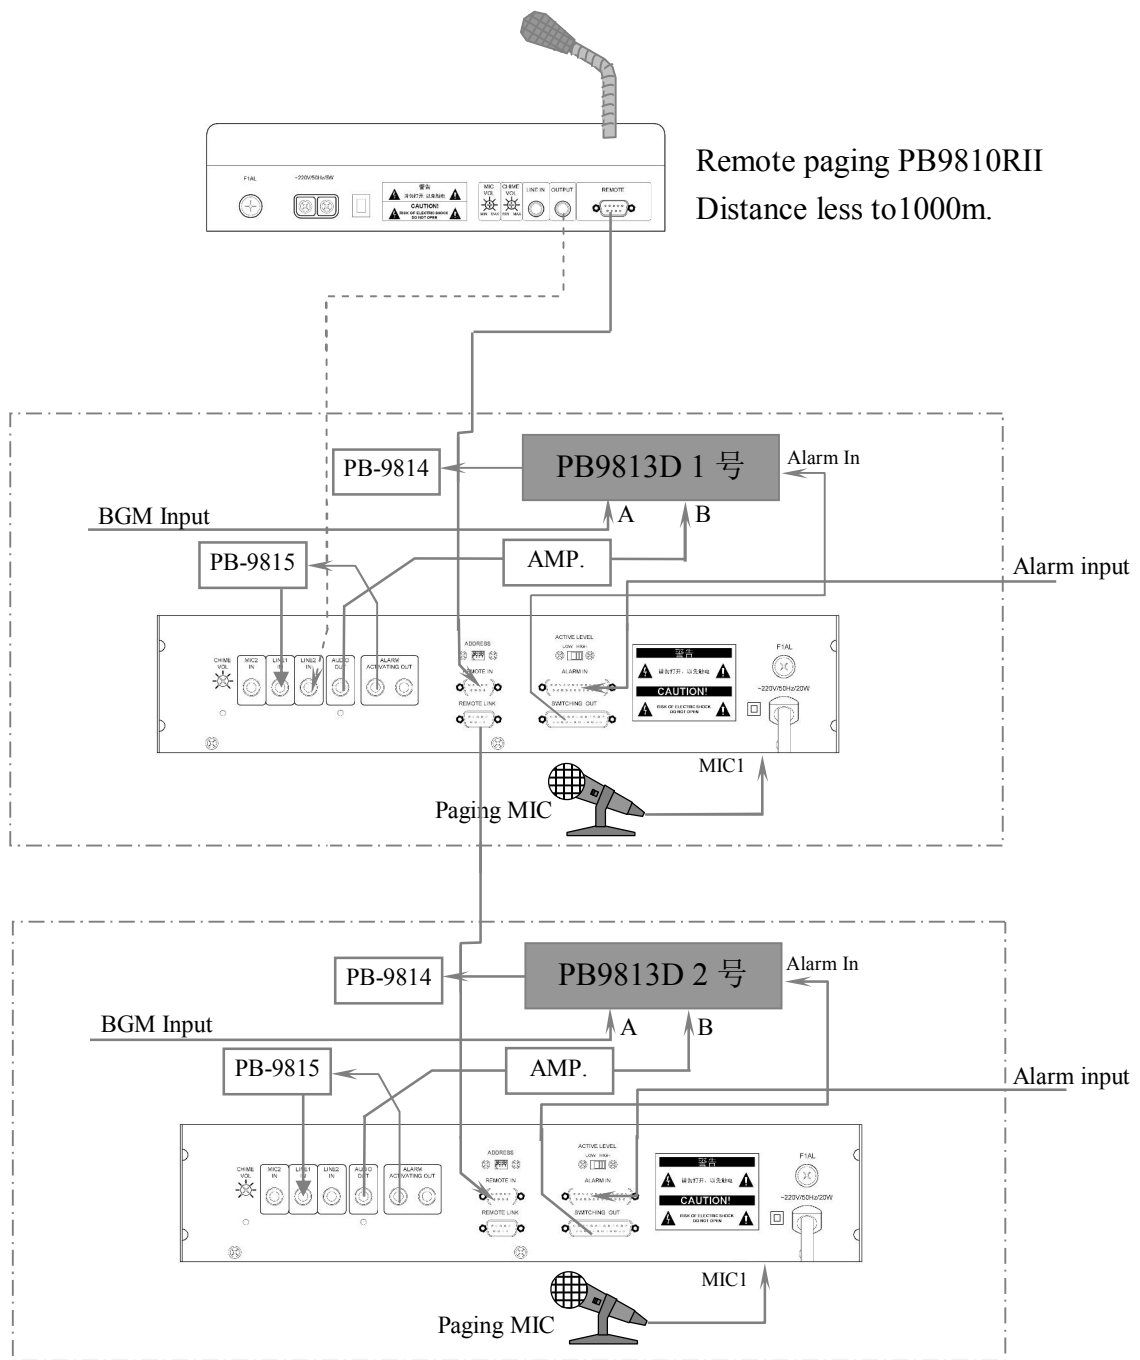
F1AL
~220V/50Hz/8W
警告
请勿打开，以免触电
CAUTION!
RISK OF ELECTRIC SHOCK DO NOT OPEN
MIC VOL
CHIME VOL
MIN MAX
LINE IN
OUTPUT
REMOTE

Remote paging PB9810RII
Distance less to1000m.

PB-9814
PB9813D 1 号
Alarm In
BGM Input
A
B
PB-9815
AMP.
Alarm input
CHIME VOL
MIC2 IN
LINE1 IN
LINE2 IN
AUDIO OUT
ALARM ACTIVATING OUT
ADDRESS
REMOTE IN
REMOTE LINK
ACTIVE LEVEL
LOW HIGH
ALARM IN
SWITCHING OUT
警告
请勿打开，以免触电
CAUTION!
RISK OF ELECTRIC SHOCK DO NOT OPEN
F1AL
~220V/50Hz/20W
MIC1
Paging MIC

PB-9814
PB9813D 2 号
Alarm In
BGM Input
A
B
PB-9815
AMP.
Alarm input
CHIME VOL
MIC2 IN
LINE1 IN
LINE2 IN
AUDIO OUT
ALARM ACTIVATING OUT
ADDRESS
REMOTE IN
REMOTE LINK
ACTIVE LEVEL
LOW HIGH
ALARM IN
SWITCHING OUT
警告
请勿打开，以免触电
CAUTION!
RISK OF ELECTRIC SHOCK DO NOT OPEN
F1AL
~220V/50Hz/20W
MIC1
Paging MIC